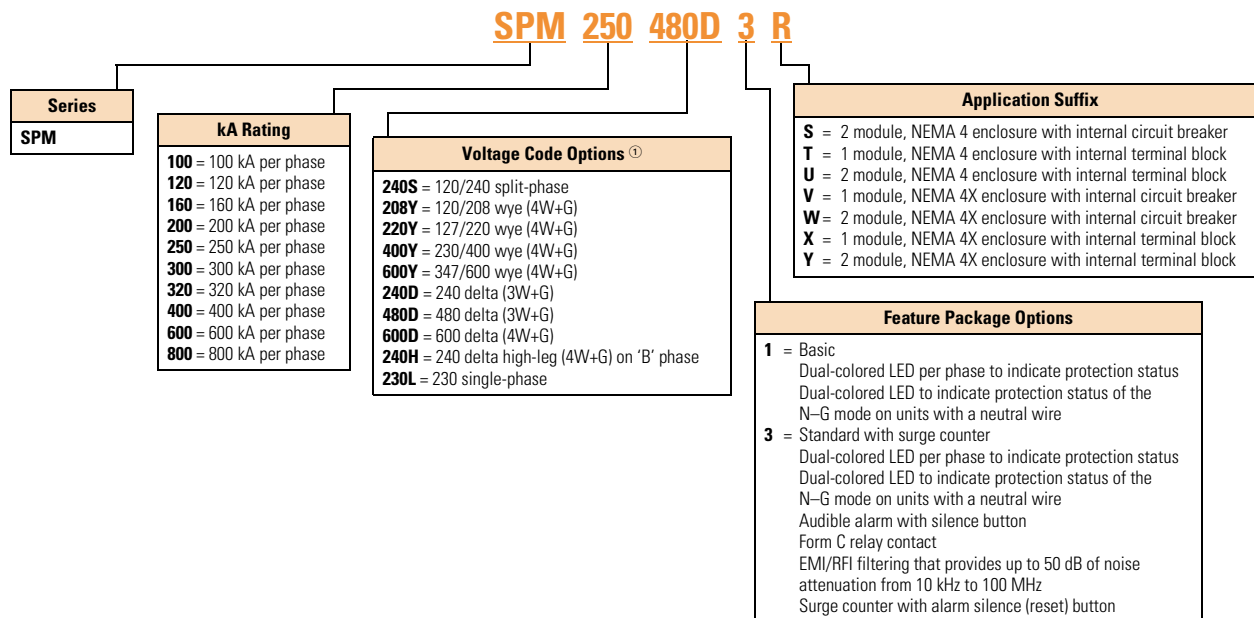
SPM 250 480D 3 R

Series
SPM

kA Rating
100 = 100 kA per phase
120 = 120 kA per phase
160 = 160 kA per phase
200 = 200 kA per phase
250 = 250 kA per phase
300 = 300 kA per phase
320 = 320 kA per phase
400 = 400 kA per phase
600 = 600 kA per phase
800 = 800 kA per phase

Voltage Code Options ①
240S = 120/240 split-phase
208Y = 120/208 wye (4W+G)
220Y = 127/220 wye (4W+G)
400Y = 230/400 wye (4W+G)
600Y = 347/600 wye (4W+G)
240D = 240 delta (3W+G)
480D = 480 delta (3W+G)
600D = 600 delta (4W+G)
240H = 240 delta high-leg (4W+G) on 'B' phase
230L = 230 single-phase

Application Suffix
S = 2 module, NEMA 4 enclosure with internal circuit breaker
T = 1 module, NEMA 4 enclosure with internal terminal block
U = 2 module, NEMA 4 enclosure with internal terminal block
V = 1 module, NEMA 4X enclosure with internal circuit breaker
W = 2 module, NEMA 4X enclosure with internal circuit breaker
X = 1 module, NEMA 4X enclosure with internal terminal block
Y = 2 module, NEMA 4X enclosure with internal terminal block

Feature Package Options
1 = Basic
Dual-colored LED per phase to indicate protection status
Dual-colored LED to indicate protection status of the N–G mode on units with a neutral wire
3 = Standard with surge counter
Dual-colored LED per phase to indicate protection status
Dual-colored LED to indicate protection status of the N–G mode on units with a neutral wire
Audible alarm with silence button
Form C relay contact
EMI/RFI filtering that provides up to 50 dB of noise attenuation from 10 kHz to 100 MHz
Surge counter with alarm silence (reset) button